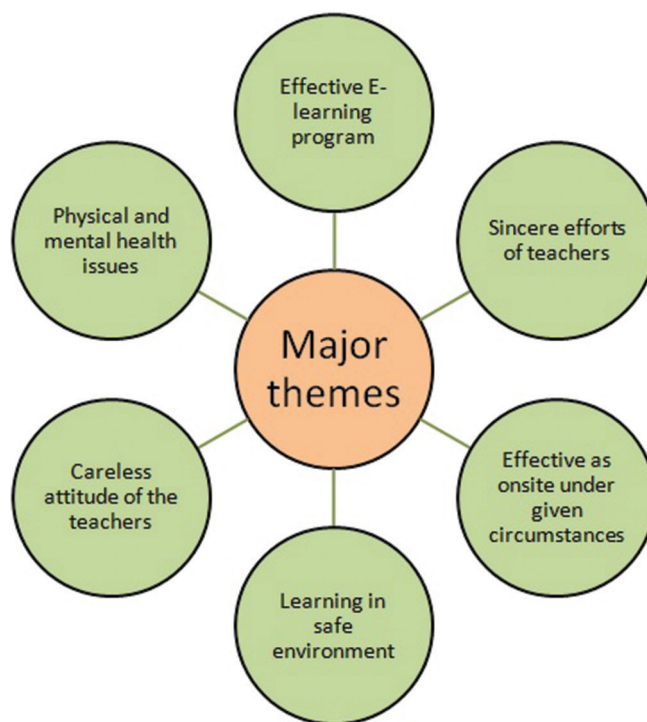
Effective E-learning program

Physical and mental health issues

Sincere efforts of teachers

Major themes

Careless attitude of the teachers

Effective as onsite under given circumstances

Learning in safe environment